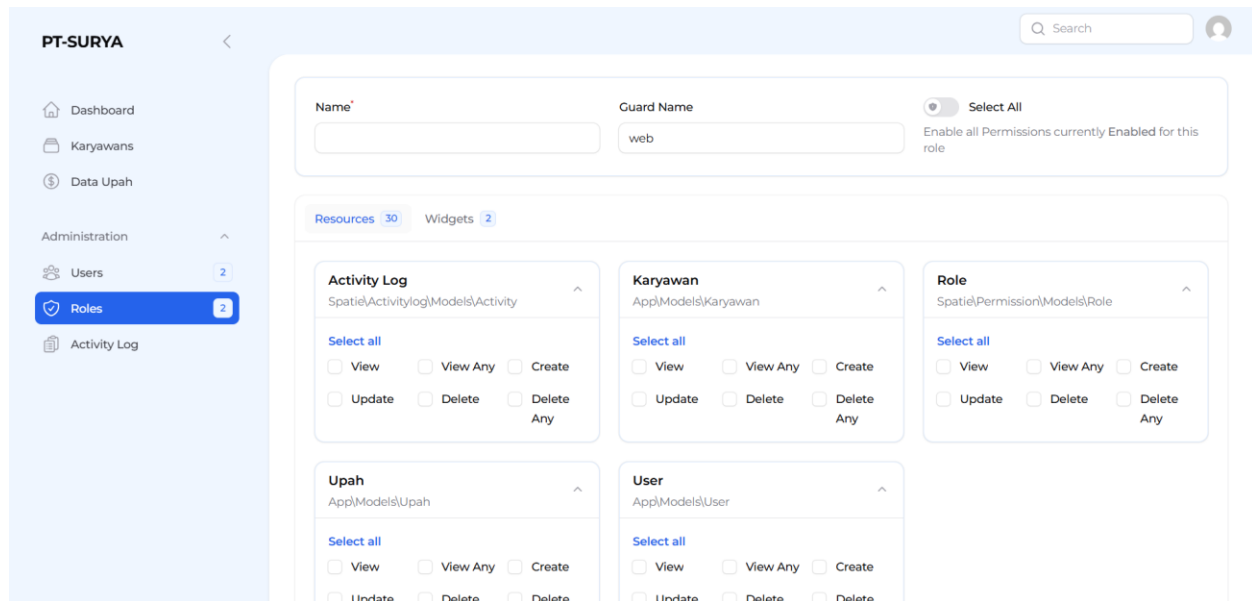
PT-SURYA

Search

Dashboard
Karyawans
Data Upah

Administration
Users 2
Roles 2
Activity Log

Name*

Guard Name
web

Select All
Enable all Permissions currently Enabled for this role

Resources 30
Widgets 2

Activity Log
Spatie\Activitylog\Models\Activity
Select all
View
View Any
Create
Update
Delete
Delete Any

Karyawan
App\Models\Karyawan
Select all
View
View Any
Create
Update
Delete
Delete Any

Role
Spatie\Permission\Models\Role
Select all
View
View Any
Create
Update
Delete
Delete Any

Upah
App\Models\Upah
Select all
View
View Any
Create
Update
Delete
Delete

User
App\Models\User
Select all
View
View Any
Create
Update
Delete
Delete